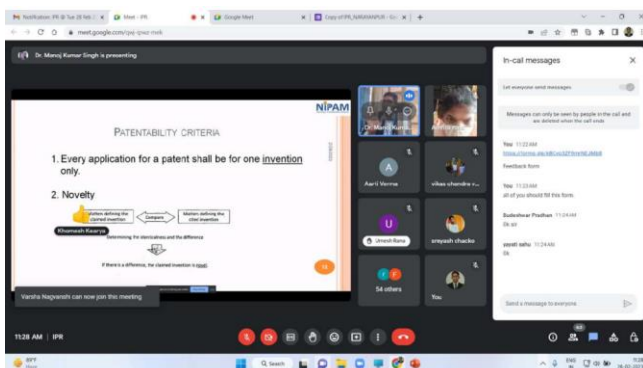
Notification: PR @ Tue 28 feb | × Meet - IPR × Google Meet × Copy of PR_NAWANAPUR - Go × +

meet.google.com/cpv-qnsz-nwk

Dr. Manoj Kumar Singh is presenting

NIPAM

PATENTABILITY CRITERIA

1. Every application for a patent shall be for one invention only.

2. Novelty

Matters defining the claimed invention

Compare

Matters defining the cited invention

Khomesh Kwarya

Determining the identicalness and the difference

If there's a difference, the claimed invention is novel

Varsha Nagvanshi can now join this meeting

Dr. Manoj Kumar

Aarti Verma

vikas chandra v...

Umesh Rana

sreyash chacko

54 others

You

In-call messages

Let everyone send messages

Messages can only be seen by people in the call and are deleted when the call ends

You 11:22 AM
https://forms.gle/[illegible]

Feedback form

You 11:23 AM
all of you should fill this form.

Budeshwar Pradhan 11:24 AM
Ok sir

jayati sahu 11:24 AM
Ok

Send a message to everyone

11:28 AM | IPR

Q Search

ENG